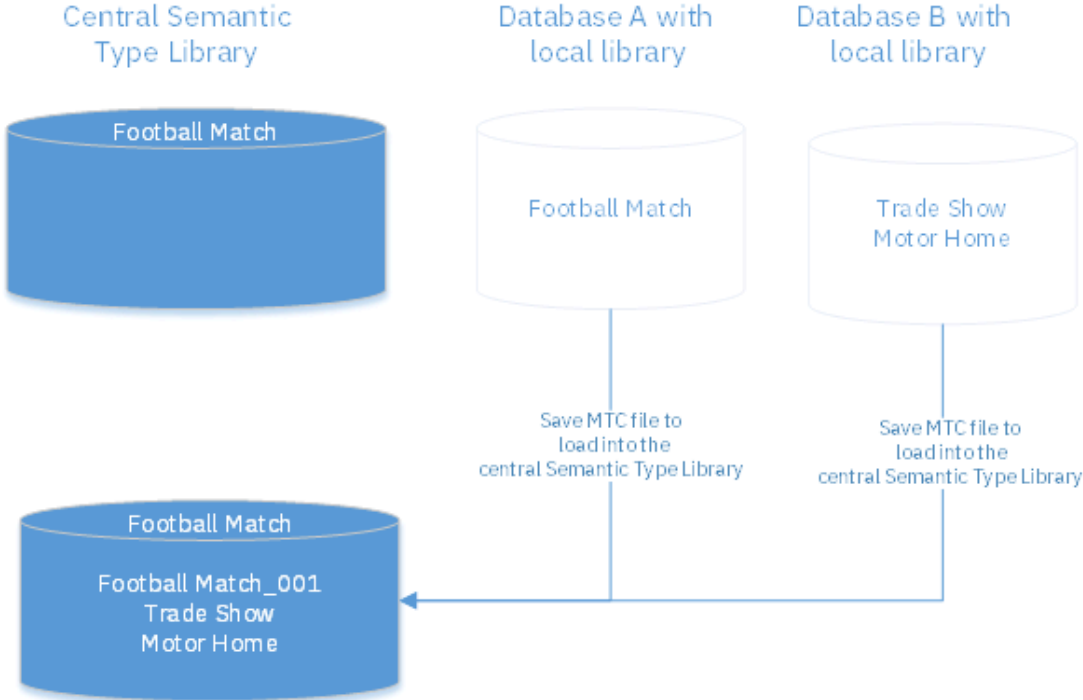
Central Semantic Type Library

Database A with local library

Database B with local library

Football Match

Football Match

Trade Show
Motor Home

Save MTC file to load into the central Semantic Type Library

Save MTC file to load into the central Semantic Type Library

Football Match

Football Match_001
Trade Show
Motor Home